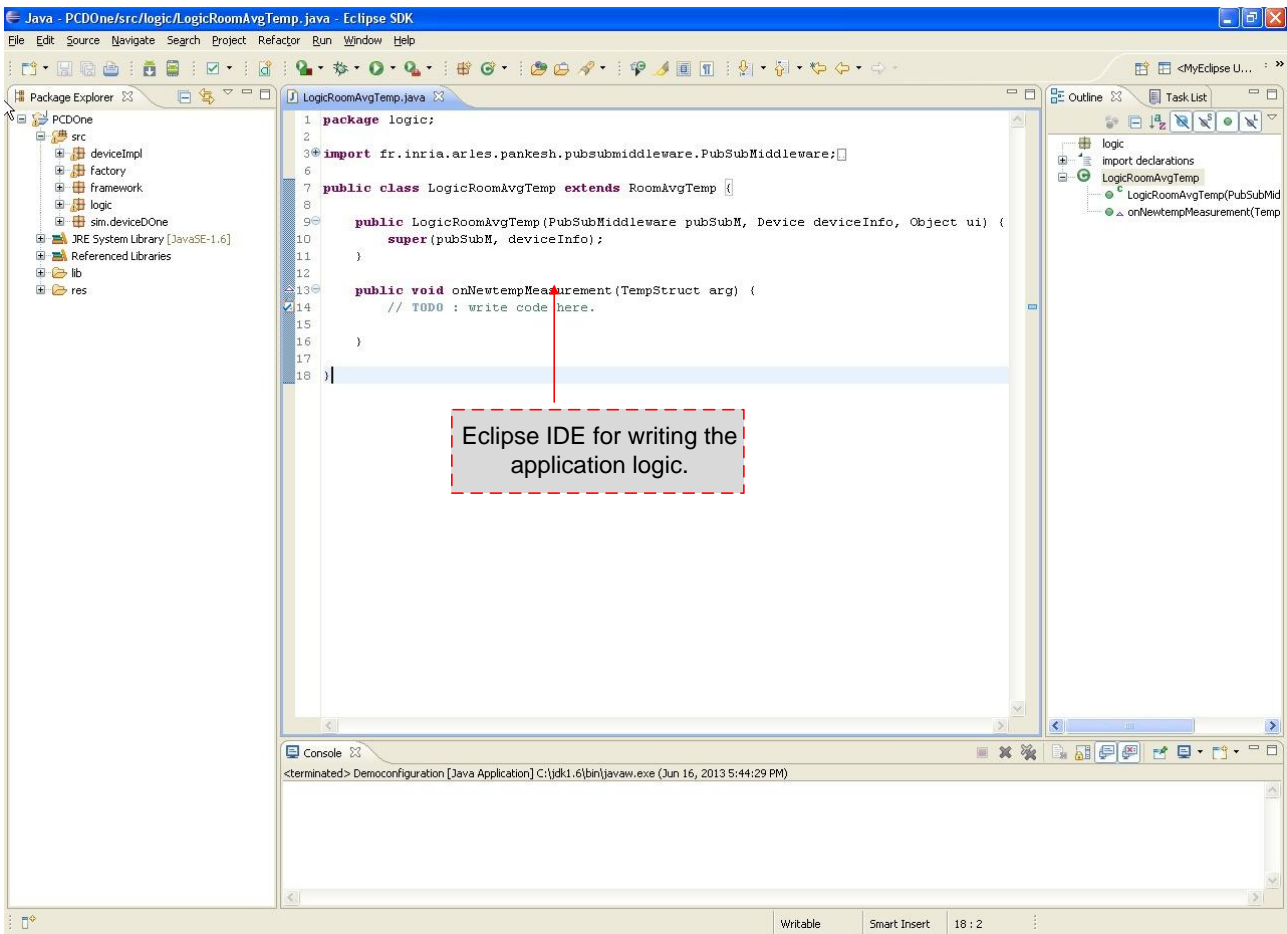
Java - PCDOne/src/logic/LogicRoomAvgTemp.java - Eclipse SDK

File Edit Source Navigate Search Project Refactor Run Window Help

<MyEclipse U...

Package Explorer

PCDOne
src
deviceImpl
factory
framework
logic
sim.deviceDOne
JRE System Library [JavaSE-1.6]
Referenced Libraries
lib
res

LogicRoomAvgTemp.java

1 package logic;
2
3 import fr.inria.arles.pankesh.pubsubmiddleware.PubSubMiddleware;
6
7 public class LogicRoomAvgTemp extends RoomAvgTemp {
8
9 public LogicRoomAvgTemp(PubSubMiddleware pubSubM, Device deviceInfo, Object ui) {
10 super(pubSubM, deviceInfo);
11 }
12
13 public void onNewtempMeasurement(TempStruct arg) {
14 // TODO : write code here.
15
16 }
17
18 }

Eclipse IDE for writing the application logic.

Outline

Task List

logic
import declarations
LogicRoomAvgTemp
LogicRoomAvgTemp(PubSubMid
onNewtempMeasurement(Temp

Console

<terminated> Democonfiguration [Java Application] C:\jdk1.6\bin\javaw.exe (Jun 16, 2013 5:44:29 PM)

Writable | Smart Insert | 18 : 2